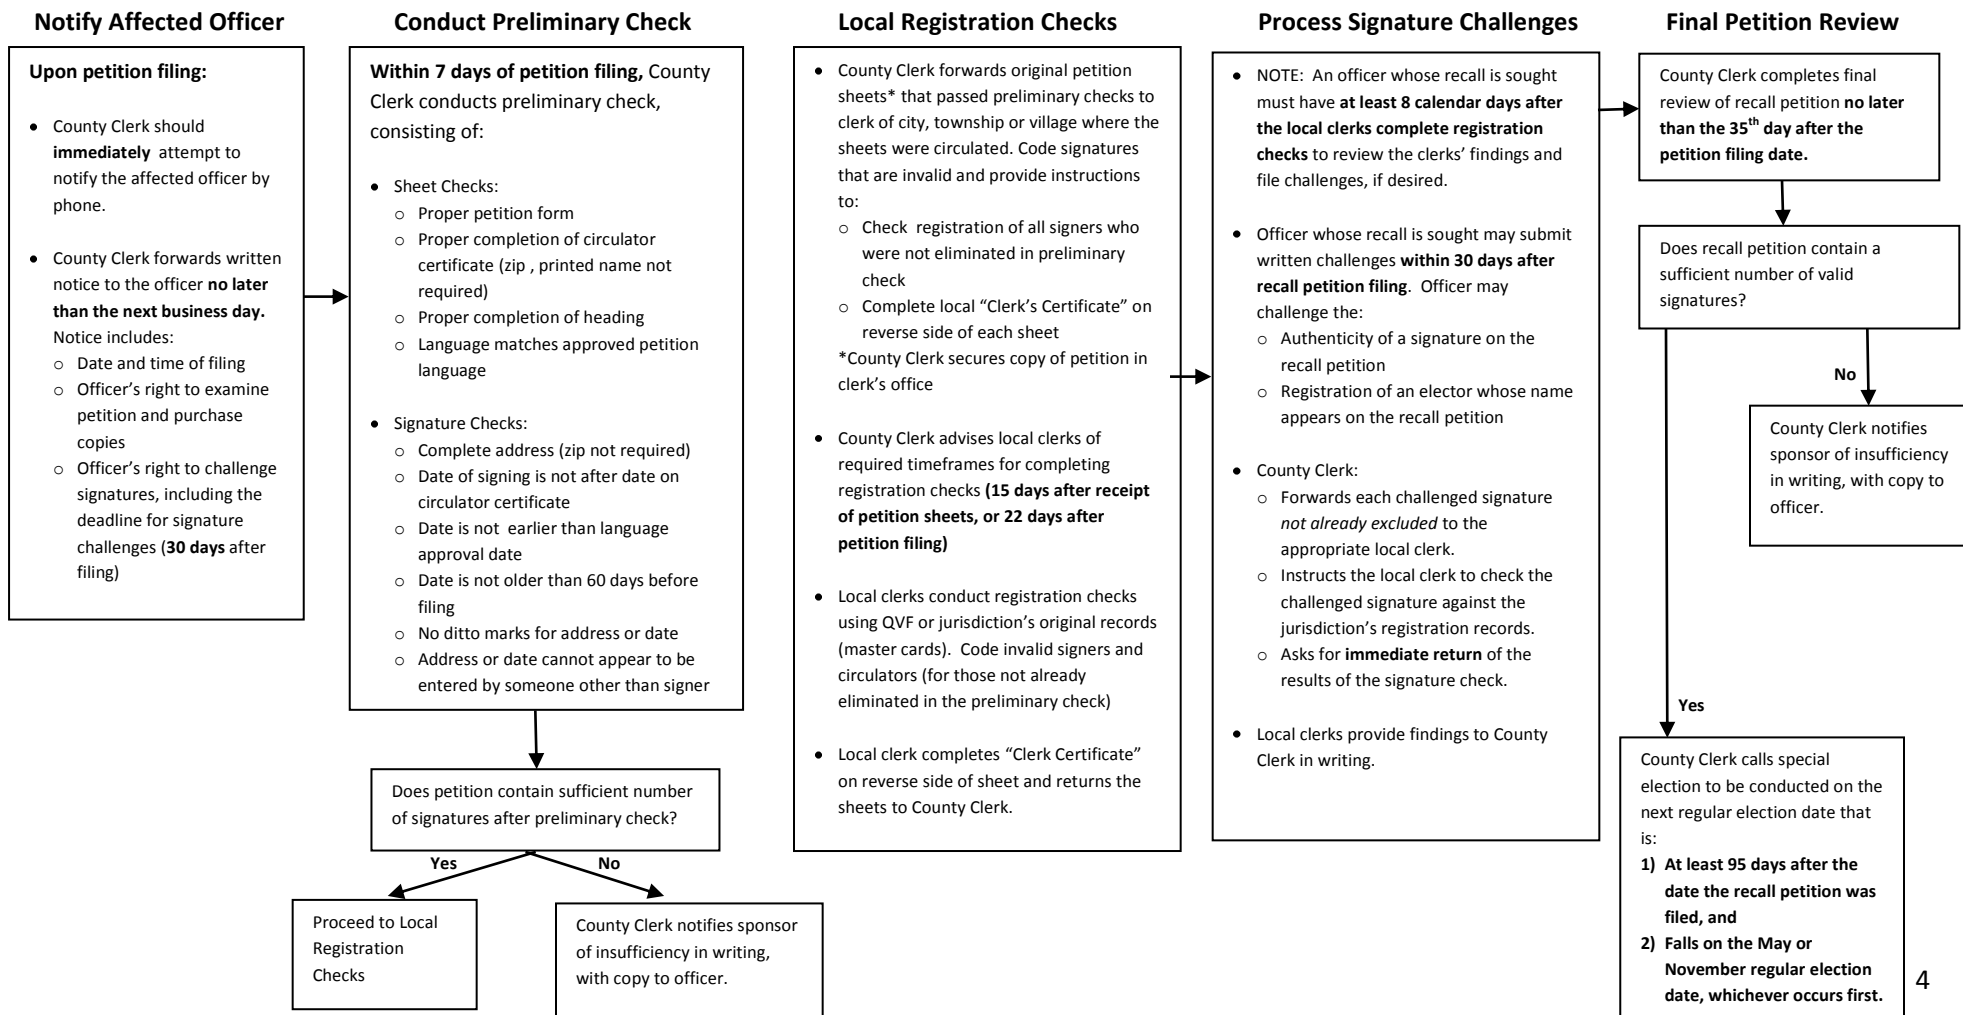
Notify Affected Officer

Upon petition filing:

- County Clerk should immediately attempt to notify the affected officer by phone.

- County Clerk forwards written notice to the officer no later than the next business day. Notice includes:
  - Date and time of filing
  - Officer's right to examine petition and purchase copies
  - Officer's right to challenge signatures, including the deadline for signature challenges (30 days after filing)

Conduct Preliminary Check

Within 7 days of petition filing, County Clerk conducts preliminary check, consisting of:

- Sheet Checks:
  - Proper petition form
  - Proper completion of circulator certificate (zip , printed name not required)
  - Proper completion of heading
  - Language matches approved petition language

- Signature Checks:
  - Complete address (zip not required)
  - Date of signing is not after date on circulator certificate
  - Date is not earlier than language approval date
  - Date is not older than 60 days before filing
  - No ditto marks for address or date
  - Address or date cannot appear to be entered by someone other than signer

Does petition contain sufficient number of signatures after preliminary check?

Yes

No

Proceed to Local Registration Checks

County Clerk notifies sponsor of insufficiency in writing, with copy to officer.

Local Registration Checks

- County Clerk forwards original petition sheets* that passed preliminary checks to clerk of city, township or village where the sheets were circulated. Code signatures that are invalid and provide instructions to:
  - Check registration of all signers who were not eliminated in preliminary check
  - Complete local "Clerk's Certificate" on reverse side of each sheet

*County Clerk secures copy of petition in clerk's office

- County Clerk advises local clerks of required timeframes for completing registration checks (15 days after receipt of petition sheets, or 22 days after petition filing)

- Local clerks conduct registration checks using QVF or jurisdiction's original records (master cards). Code invalid signers and circulators (for those not already eliminated in the preliminary check)

- Local clerk completes "Clerk Certificate" on reverse side of sheet and returns the sheets to County Clerk.

Process Signature Challenges

- NOTE: An officer whose recall is sought must have at least 8 calendar days after the local clerks complete registration checks to review the clerks' findings and file challenges, if desired.

- Officer whose recall is sought may submit written challenges within 30 days after recall petition filing. Officer may challenge the:
  - Authenticity of a signature on the recall petition
  - Registration of an elector whose name appears on the recall petition

- County Clerk:
  - Forwards each challenged signature not already excluded to the appropriate local clerk.
  - Instructs the local clerk to check the challenged signature against the jurisdiction's registration records.
  - Asks for immediate return of the results of the signature check.

- Local clerks provide findings to County Clerk in writing.

Final Petition Review

County Clerk completes final review of recall petition no later than the 35$^{th}$ day after the petition filing date.

Does recall petition contain a sufficient number of valid signatures?

No

County Clerk notifies sponsor of insufficiency in writing, with copy to officer.

Yes

County Clerk calls special election to be conducted on the next regular election date that is:
1) At least 95 days after the date the recall petition was filed, and
2) Falls on the May or November regular election date, whichever occurs first.

4